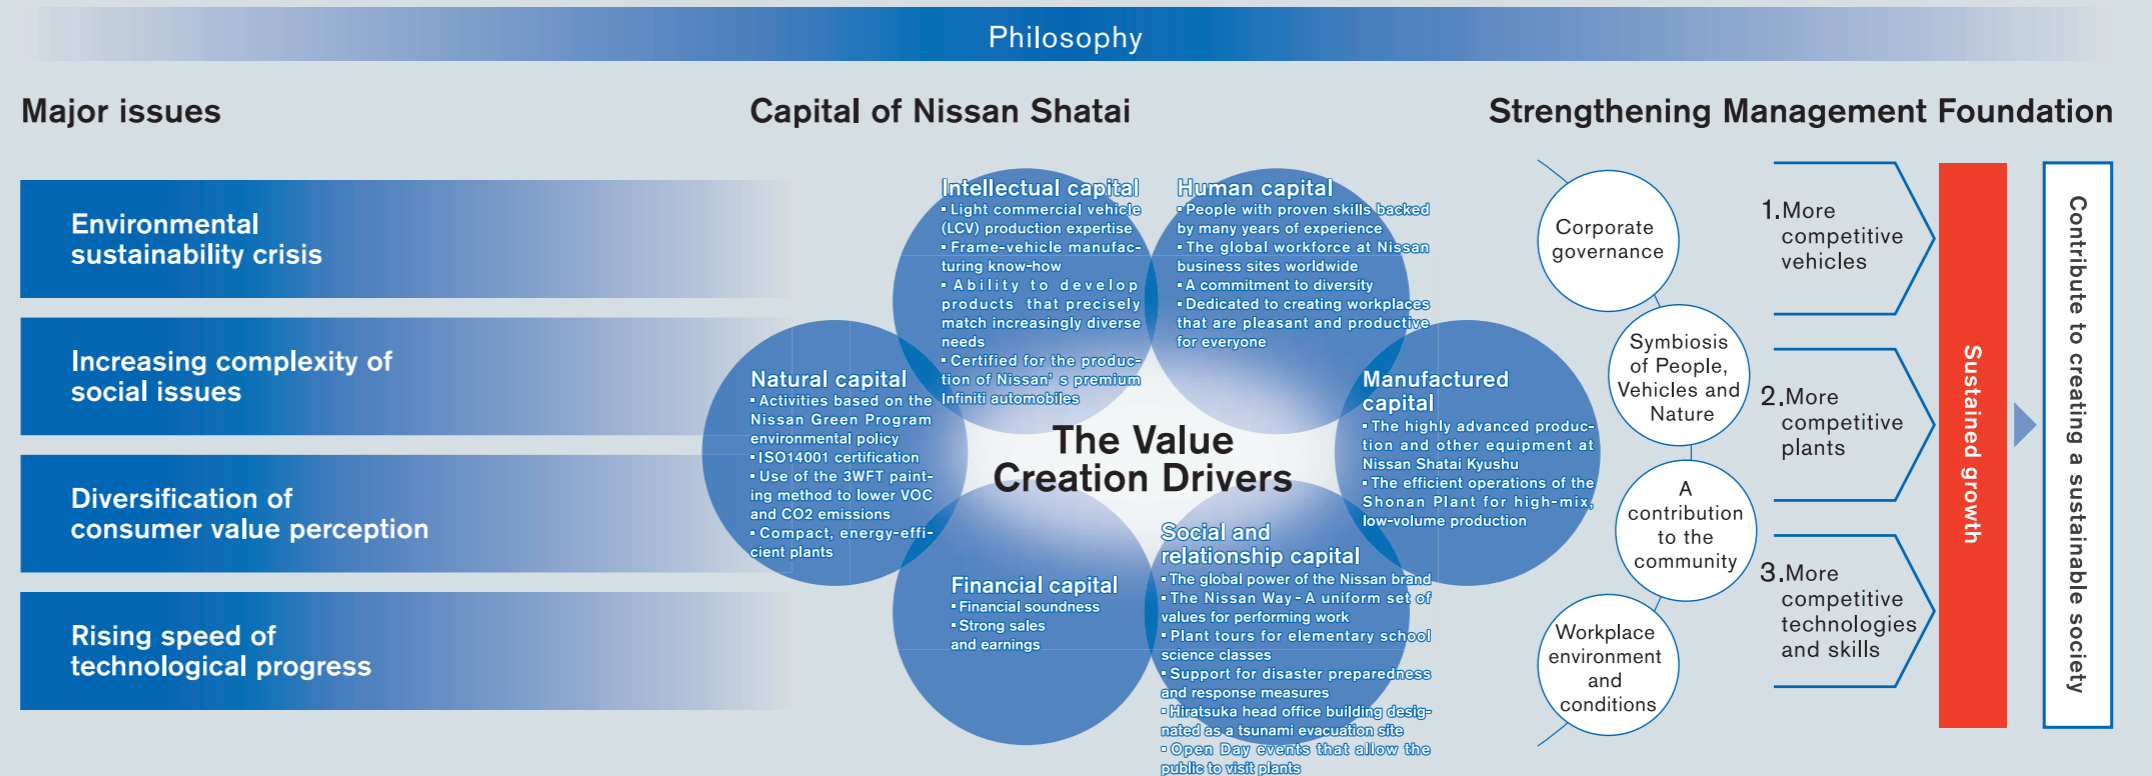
Philosophy

Major issues

Environmental sustainability crisis

Increasing complexity of social issues

Diversification of consumer value perception

Rising speed of technological progress

Capital of Nissan Shatai

Intellectual capital
• Light commercial vehicle (LCV) production expertise
• Frame-vehicle manufacturing know-how
• Ability to develop products that precisely match increasingly diverse needs
• Certified for the production of Nissan' s premium Infiniti automobiles

Human capital
• People with proven skills backed by many years of experience
• The global workforce at Nissan business sites worldwide
• A commitment to diversity
• Dedicated to creating workplaces that are pleasant and productive for everyone

Natural capital
• Activities based on the Nissan Green Program environmental policy
• ISO14001 certification
• Use of the 3WFT painting method to lower VOC and CO2 emissions
• Compact, energy-efficient plants

The Value Creation Drivers

Manufactured capital
• The highly advanced production and other equipment at Nissan Shatai Kyushu
• The efficient operations of the Shonan Plant for high-mix, low-volume production

Financial capital
• Financial soundness
• Strong sales and earnings

Social and relationship capital
• The global power of the Nissan brand
• The Nissan Way - A uniform set of values for performing work
• Plant tours for elementary school science classes
• Support for disaster preparedness and response measures
• Hiratsuka head office building designated as a tsunami evacuation site
• Open Day events that allow the public to visit plants

Strengthening Management Foundation

Corporate governance

Symbiosis of People, Vehicles and Nature

A contribution to the community

Workplace environment and conditions

1.More competitive vehicles

2.More competitive plants

3.More competitive technologies and skills

Sustained growth

Contribute to creating a sustainable society